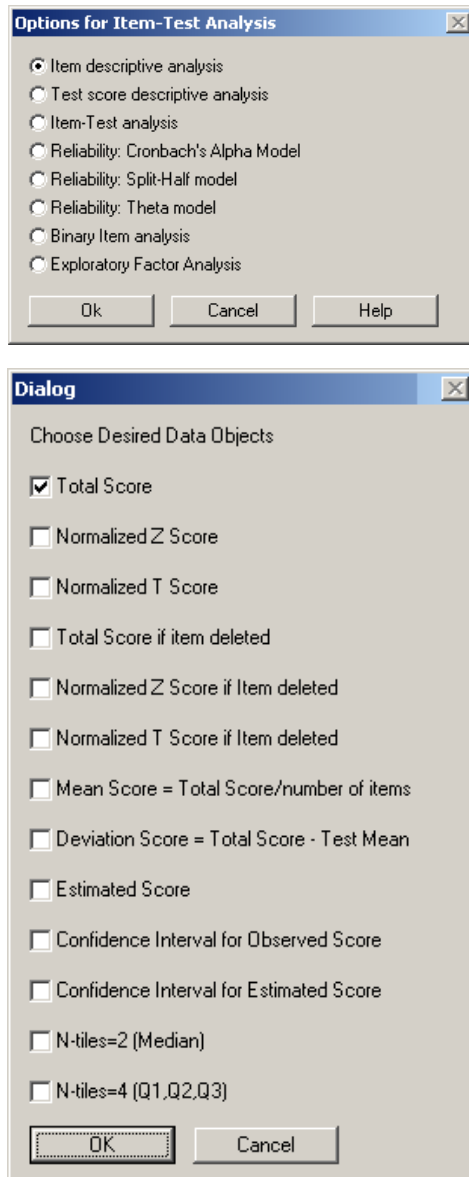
Options for Item-Test Analysis

Item descriptive analysis
Test score descriptive analysis
Item-Test analysis
Reliability: Cronbach's Alpha Model
Reliability: Split-Half model
Reliability: Theta model
Binary Item analysis
Exploratory Factor Analysis

Ok
Cancel
Help

Dialog

Choose Desired Data Objects

Total Score
Normalized Z Score
Normalized T Score
Total Score if item deleted
Normalized Z Score if Item deleted
Normalized T Score if Item deleted
Mean Score = Total Score/number of items
Deviation Score = Total Score - Test Mean
Estimated Score
Confidence Interval for Observed Score
Confidence Interval for Estimated Score
N-tiles=2 (Median)
N-tiles=4 (Q1,Q2,Q3)

OK
Cancel